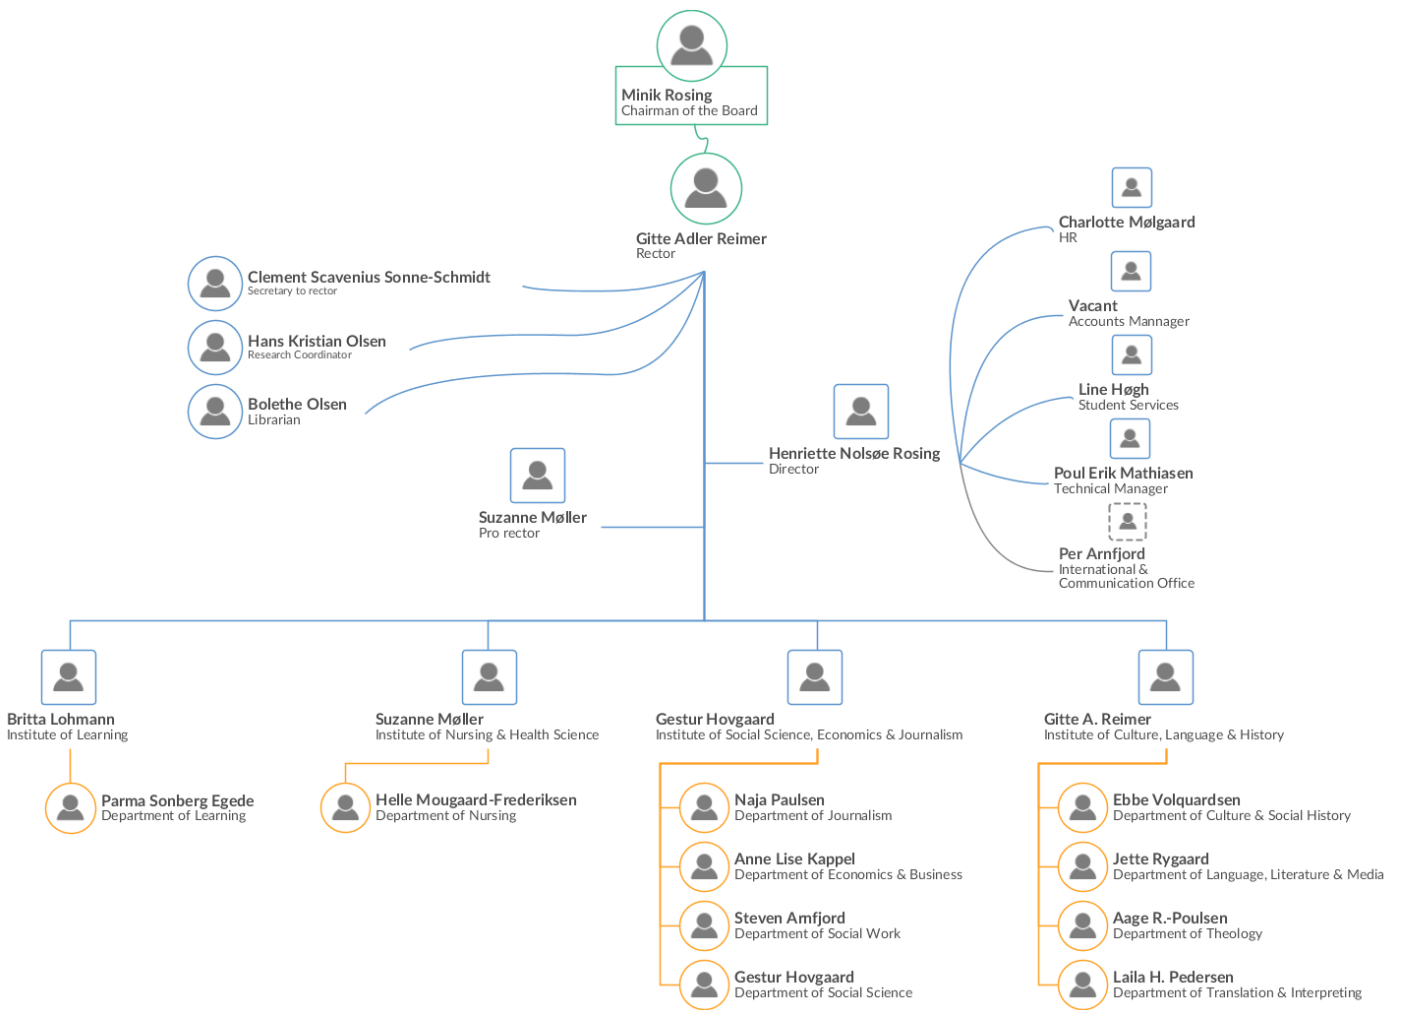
Minik Rosing
Chairman of the Board

Gitte Adler Reimer
Rector

Clement Scavenius Sonne-Schmidt
Secretary to rector

Hans Kristian Olsen
Research Coordinator

Bolethe Olsen
Librarian

Charlotte Mølgaard
HR

Vacant
Accounts Mannager

Line Høgh
Student Services

Poul Erik Mathiasen
Technical Manager

Per Arnfjord
International & Communication Office

Henriette Nolsøe Rosing
Director

Suzanne Møller
Pro rector

Britta Lohmann
Institute of Learning

Parma Sonberg Egede
Department of Learning

Suzanne Møller
Institute of Nursing & Health Science

Helle Mougaard-Frederiksen
Department of Nursing

Gestur Hovgaard
Institute of Social Science, Economics & Journalism

Naja Paulsen
Department of Journalism

Anne Lise Kappel
Department of Economics & Business

Steven Arnfjord
Department of Social Work

Gestur Hovgaard
Department of Social Science

Gitte A. Reimer
Institute of Culture, Language & History

Ebbe Volquardsen
Department of Culture & Social History

Jette Rygaard
Department of Language, Literature & Media

Aage R.-Poulsen
Department of Theology

Laila H. Pedersen
Department of Translation & Interpreting